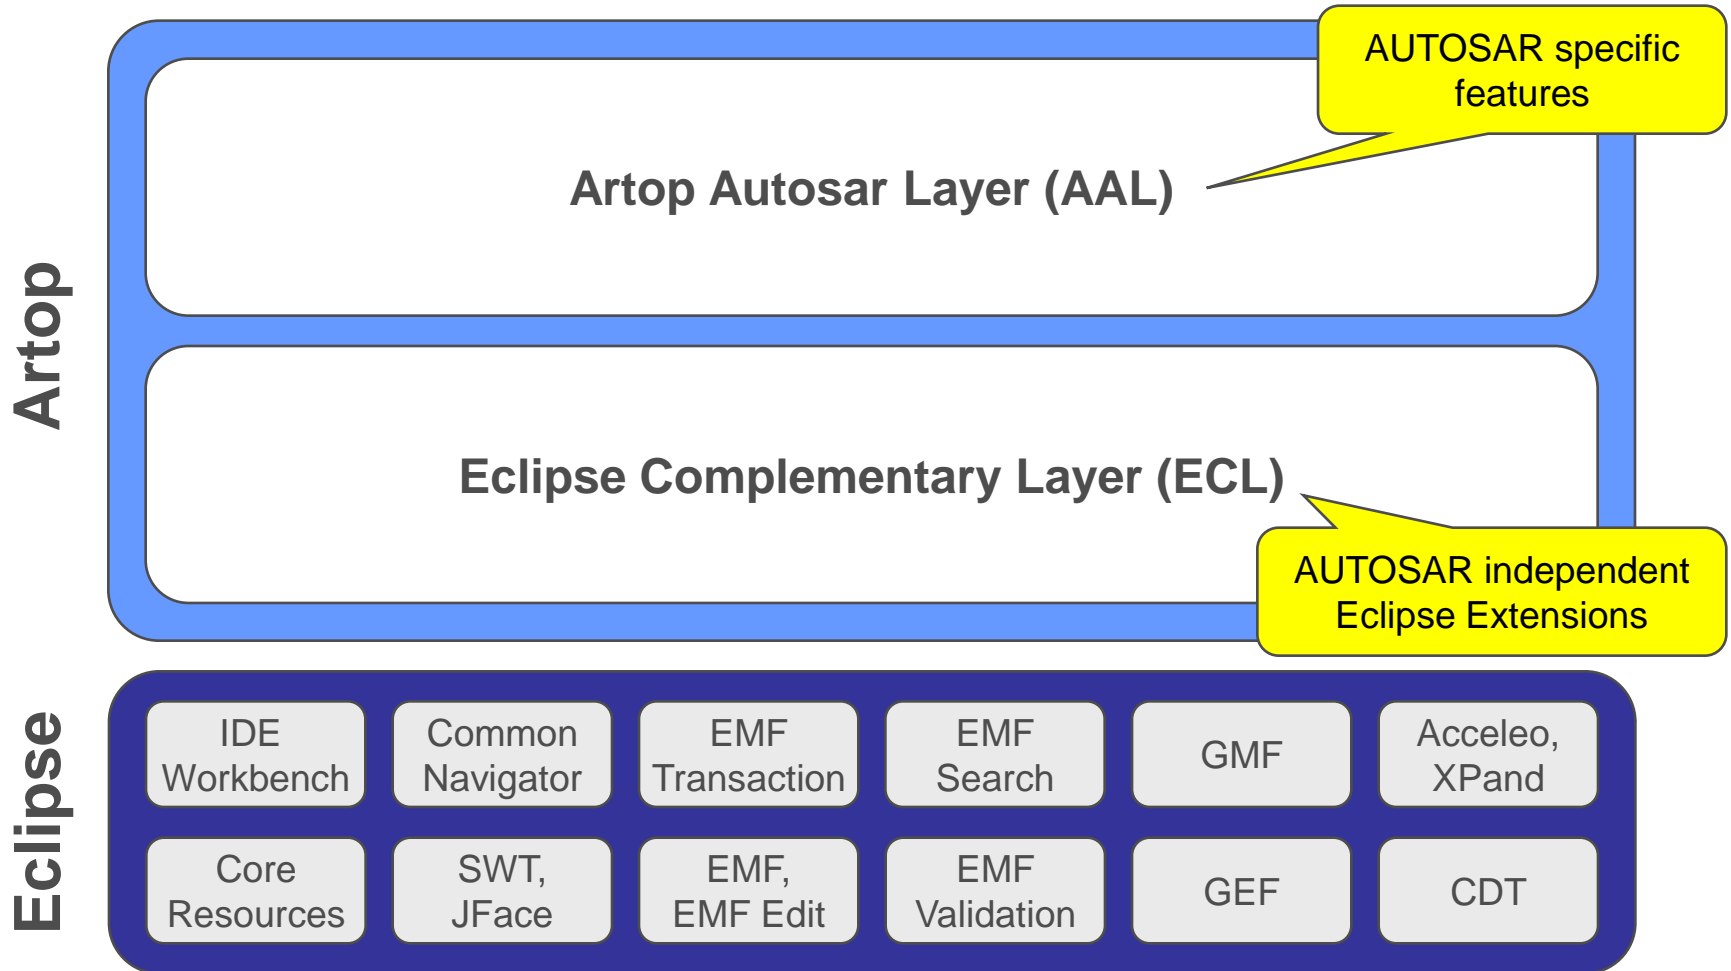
Artop

AUTOSAR specific features

Artop Autosar Layer (AAL)

Eclipse Complementary Layer (ECL)

AUTOSAR independent Eclipse Extensions

Eclipse

IDE Workbench

Common Navigator

EMF Transaction

EMF Search

GMF

Acceleo, XPand

Core Resources

SWT, JFace

EMF, EMF Edit

EMF Validation

GEF

CDT